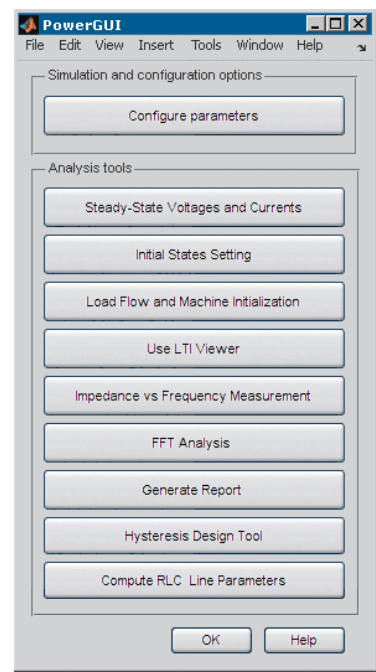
PowerGUI

File Edit View Insert Tools Window Help

Simulation and configuration options

Configure parameters

Analysis tools

Steady-State Voltages and Currents

Initial States Setting

Load Flow and Machine Initialization

Use LTI Viewer

Impedance vs Frequency Measurement

FFT Analysis

Generate Report

Hysteresis Design Tool

Compute RLC Line Parameters

OK

Help